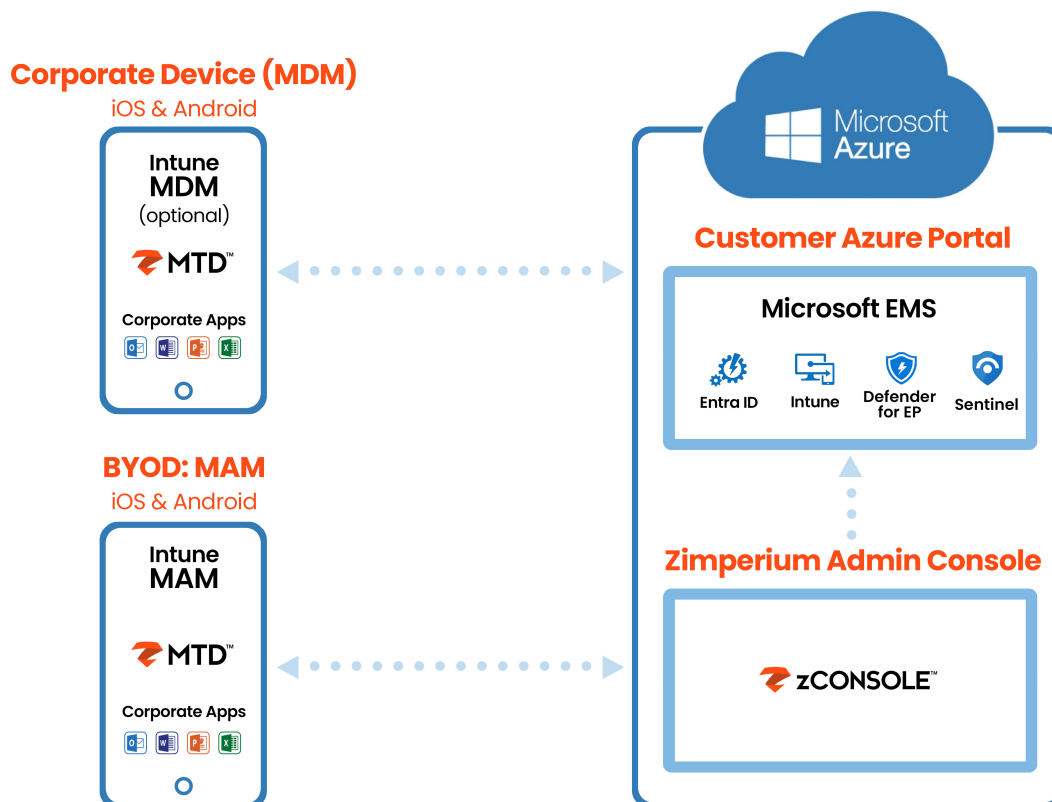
Corporate Device (MDM)
iOS & Android

Intune MDM
(optional)

MTD™

Corporate Apps

BYOD: MAM
iOS & Android

Intune MAM

MTD™

Corporate Apps

Microsoft Azure

Customer Azure Portal

Microsoft EMS

Entra ID

Intune

Defender for EP

Sentinel

Zimperium Admin Console

zCONSOLE™